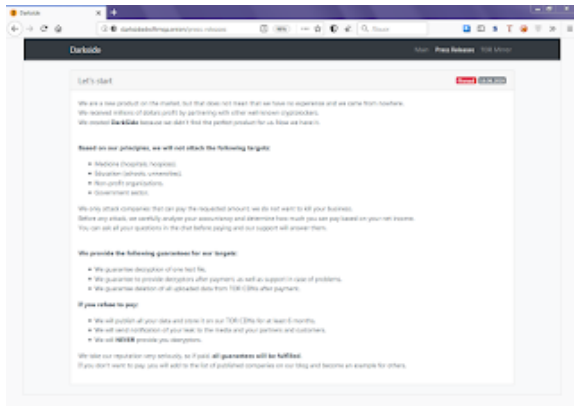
Darkside

Darkside

Main Press Releases TOR Mirror

Let's start

Posted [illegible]

We are a new product on the market, but that does not mean that we have no experience and we came from nowhere.
We received millions of dollars profit by partnering with other well-known cryptolockers.
We created DarkSide because we didn't find the perfect product for us. Now we have it.

Based on our principles, we will not attack the following targets:

- Medicine (hospitals, hospices).
- Education (schools, universities).
- Non-profit organizations.
- Government sector.

We only attack companies that can pay the requested amount, we do not want to kill your business.
Before any attack, we carefully analyze your accountancy and determine how much you can pay based on your net income.
You can ask all your questions in the chat before paying and our support will answer them.

We provide the following guarantees for our targets:

- We guarantee decryption of one test file.
- We guarantee to provide decryptors after payment, as well as support in case of problems.
- We guarantee deletion of all uploaded data from TOR CDNs after payment.

If you refuse to pay:

- We will publish all your data and store it on our TOR CDNs for at least 6 months.
- We will send notification of your leak to the media and your partners and customers.
- We will NEVER provide you decryptors.

We take our reputation very seriously, so if paid, all guarantees will be fulfilled.
If you don't want to pay, you will add to the list of published companies on our blog and become an example for others.